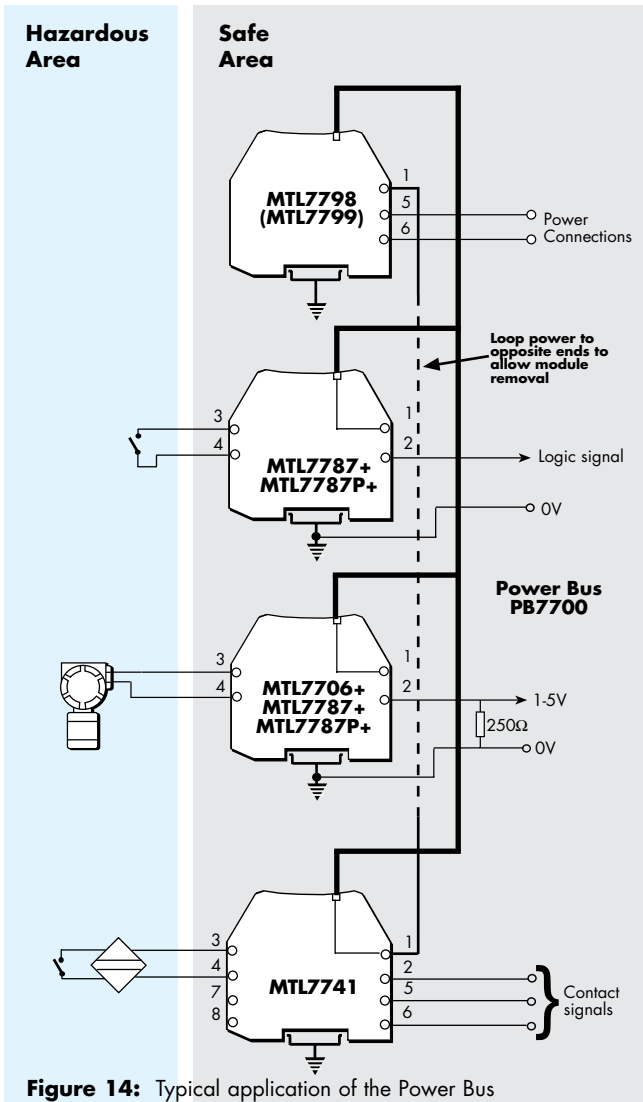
Hazardous Area

Safe Area

MTL7798 (MTL7799)

1
5
6

Power Connections

Loop power to opposite ends to allow module removal

3
4

MTL7787+ MTL7787P+

1
2

Logic signal

0V

Power Bus PB7700

3
4

MTL7706+ MTL7787+ MTL7787P+

1
2

1-5V

250Ω

0V

3
4
7
8

MTL7741

1
2
5
6

Contact signals

**Figure 14:** Typical application of the Power Bus